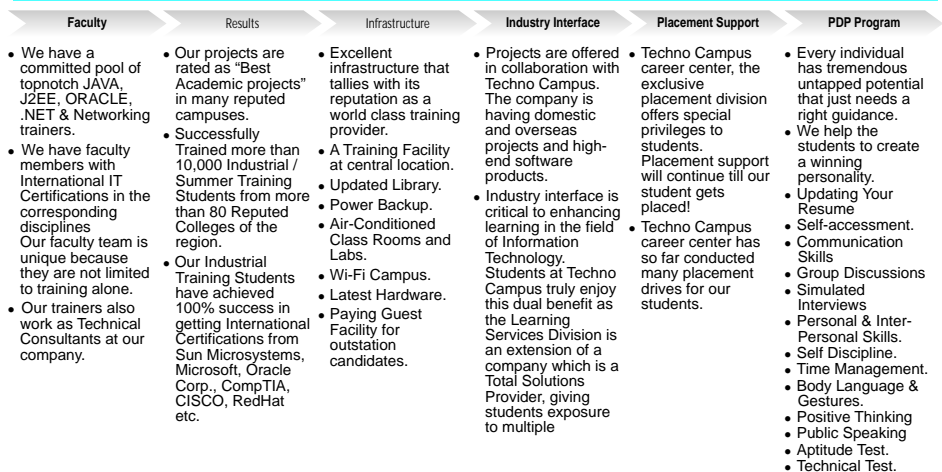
Faculty

Results

Infrastructure

Industry Interface

Placement Support

PDP Program

- We have a committed pool of topnotch JAVA, J2EE, ORACLE, .NET & Networking trainers.
- We have faculty members with International IT Certifications in the corresponding disciplines Our faculty team is unique because they are not limited to training alone.
- Our trainers also work as Technical Consultants at our company.

- Our projects are rated as "Best Academic projects" in many reputed campuses.
- Successfully Trained more than 10,000 Industrial / Summer Training Students from more than 80 Reputed Colleges of the region.
- Our Industrial Training Students have achieved 100% success in getting International Certifications from Sun Microsystems, Microsoft, Oracle Corp., CompTIA, CISCO, RedHat etc.

- Excellent infrastructure that tallies with its reputation as a world class training provider.
- A Training Facility at central location.
- Updated Library.
- Power Backup.
- Air-Conditioned Class Rooms and Labs.
- Wi-Fi Campus.
- Latest Hardware.
- Paying Guest Facility for outstation candidates.

- Projects are offered in collaboration with Techno Campus. The company is having domestic and overseas projects and high-end software products.
- Industry interface is critical to enhancing learning in the field of Information Technology. Students at Techno Campus truly enjoy this dual benefit as the Learning Services Division is an extension of a company which is a Total Solutions Provider, giving students exposure to multiple

- Techno Campus career center, the exclusive placement division offers special privileges to students. Placement support will continue till our student gets placed!
- Techno Campus career center has so far conducted many placement drives for our students.

- Every individual has tremendous untapped potential that just needs a right guidance.
- We help the students to create a winning personality.
- Updating Your Resume
- Self-accessment.
- Communication Skills
- Group Discussions
- Simulated Interviews
- Personal & Inter-Personal Skills.
- Self Discipline.
- Time Management.
- Body Language & Gestures.
- Positive Thinking
- Public Speaking
- Aptitude Test.
- Technical Test.